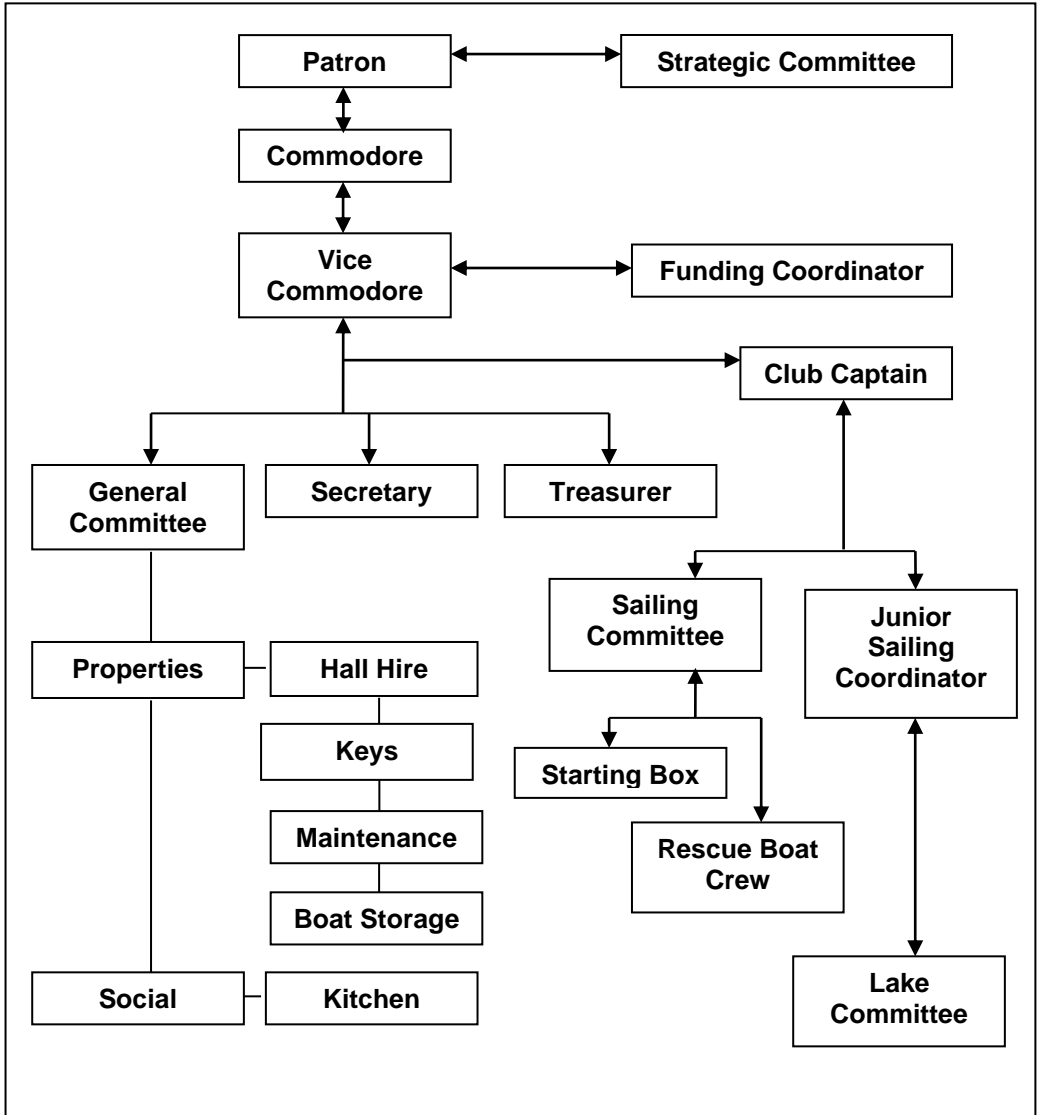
Patron

Strategic Committee

Commodore

Vice Commodore

Funding Coordinator

Club Captain

General Committee

Secretary

Treasurer

Sailing Committee

Junior Sailing Coordinator

Properties

Hall Hire

Keys

Starting Box

Maintenance

Rescue Boat Crew

Boat Storage

Social

Kitchen

Lake Committee